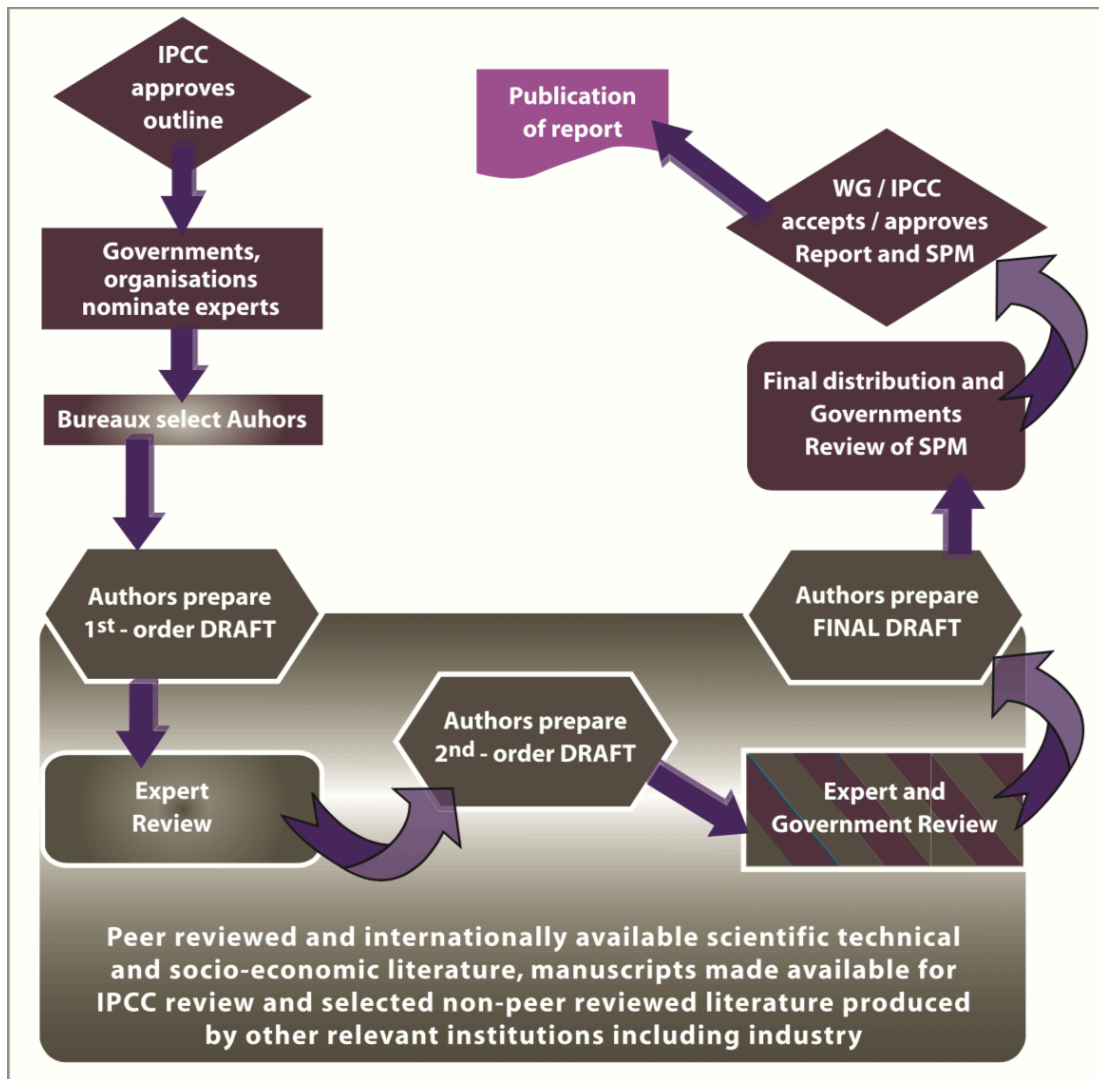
IPCC approves outline

Governments, organisations nominate experts

Bureaux select Auhors

Authors prepare 1$^{st}$ - order DRAFT

Expert Review

Authors prepare 2$^{nd}$ - order DRAFT

Expert and Government Review

Authors prepare FINAL DRAFT

Final distribution and Governments Review of SPM

WG / IPCC accepts / approves Report and SPM

Publication of report

Peer reviewed and internationally available scientific technical and socio-economic literature, manuscripts made available for IPCC review and selected non-peer reviewed literature produced by other relevant institutions including industry